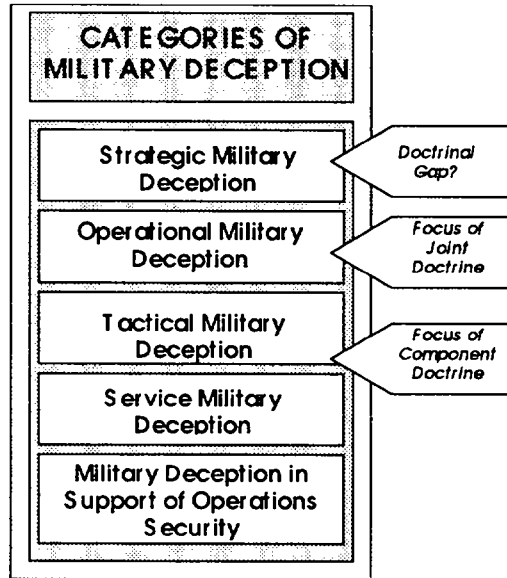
CATEGORIES OF MILITARY DECEPTION

Strategic Military Deception

Doctrinal Gap?

Operational Military Deception

Focus of Joint Doctrine

Tactical Military Deception

Focus of Component Doctrine

Service Military Deception

Military Deception in Support of Operations Security